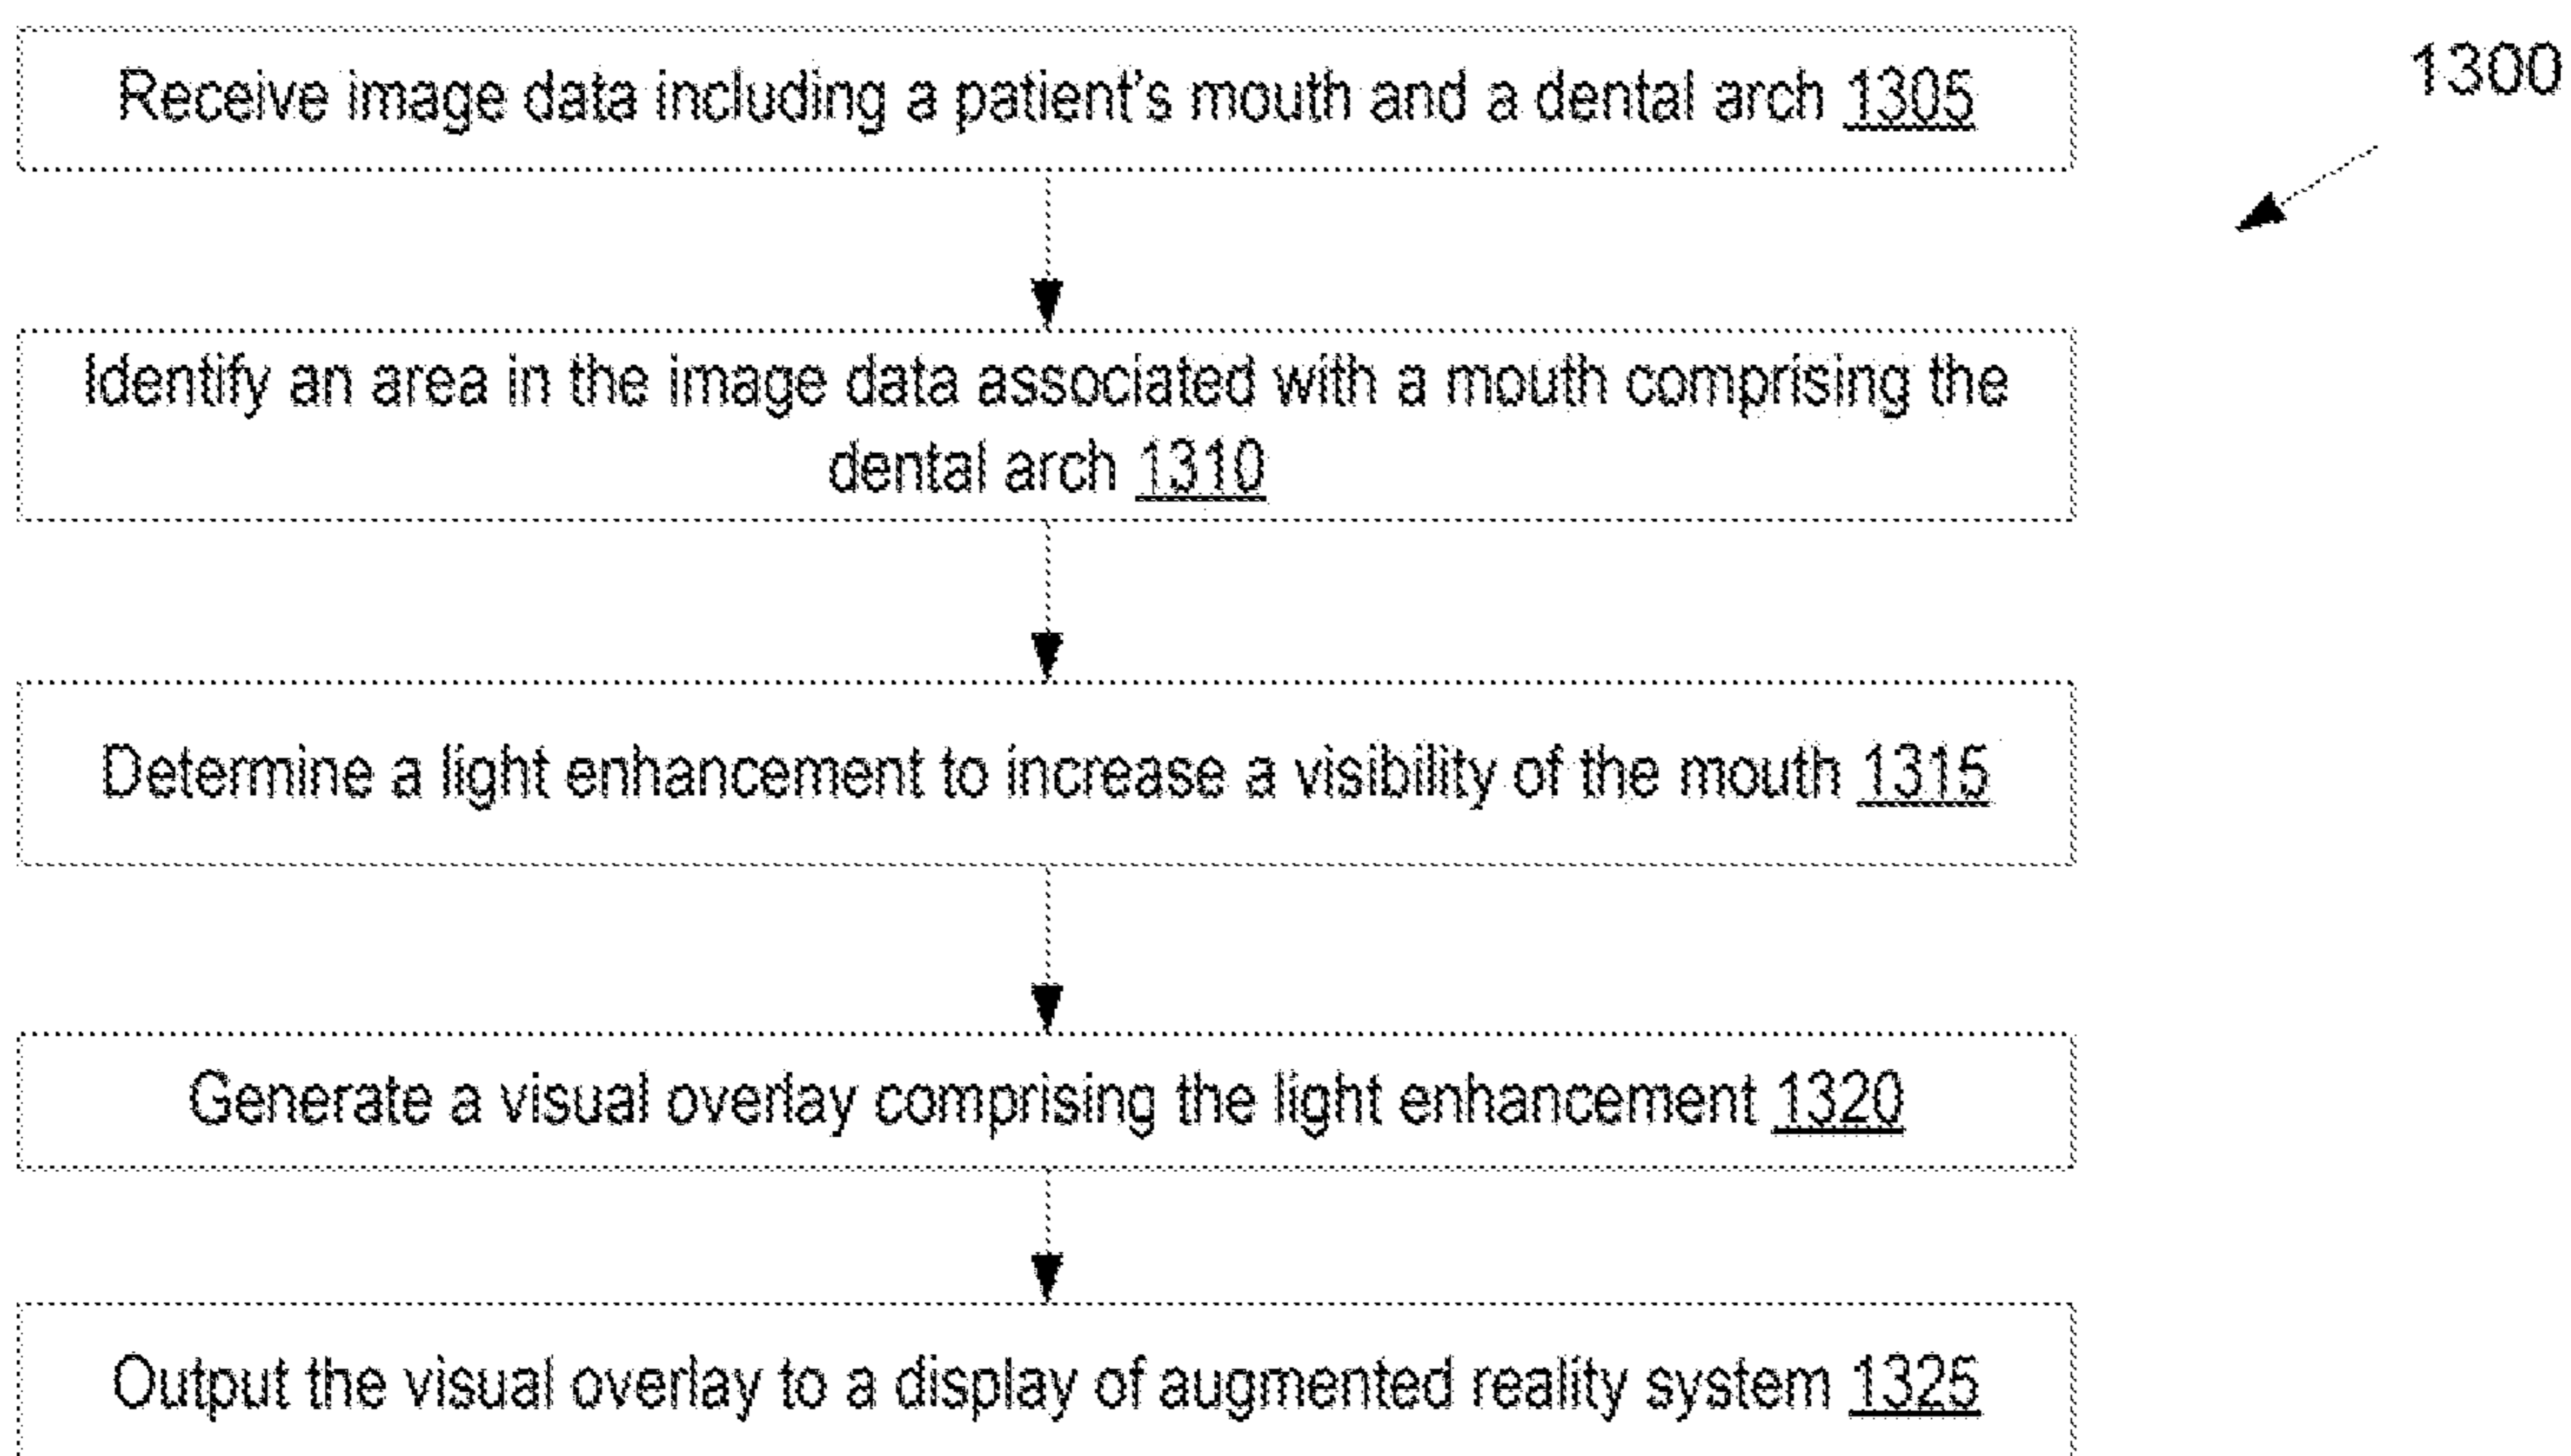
1300

Receive image data including a patient's mouth and a dental arch 1305

Identify an area in the image data associated with a mouth comprising the dental arch 1310

Determine a light enhancement to increase a visibility of the mouth 1315

Generate a visual overlay comprising the light enhancement 1320

Output the visual overlay to a display of augmented reality system 1325